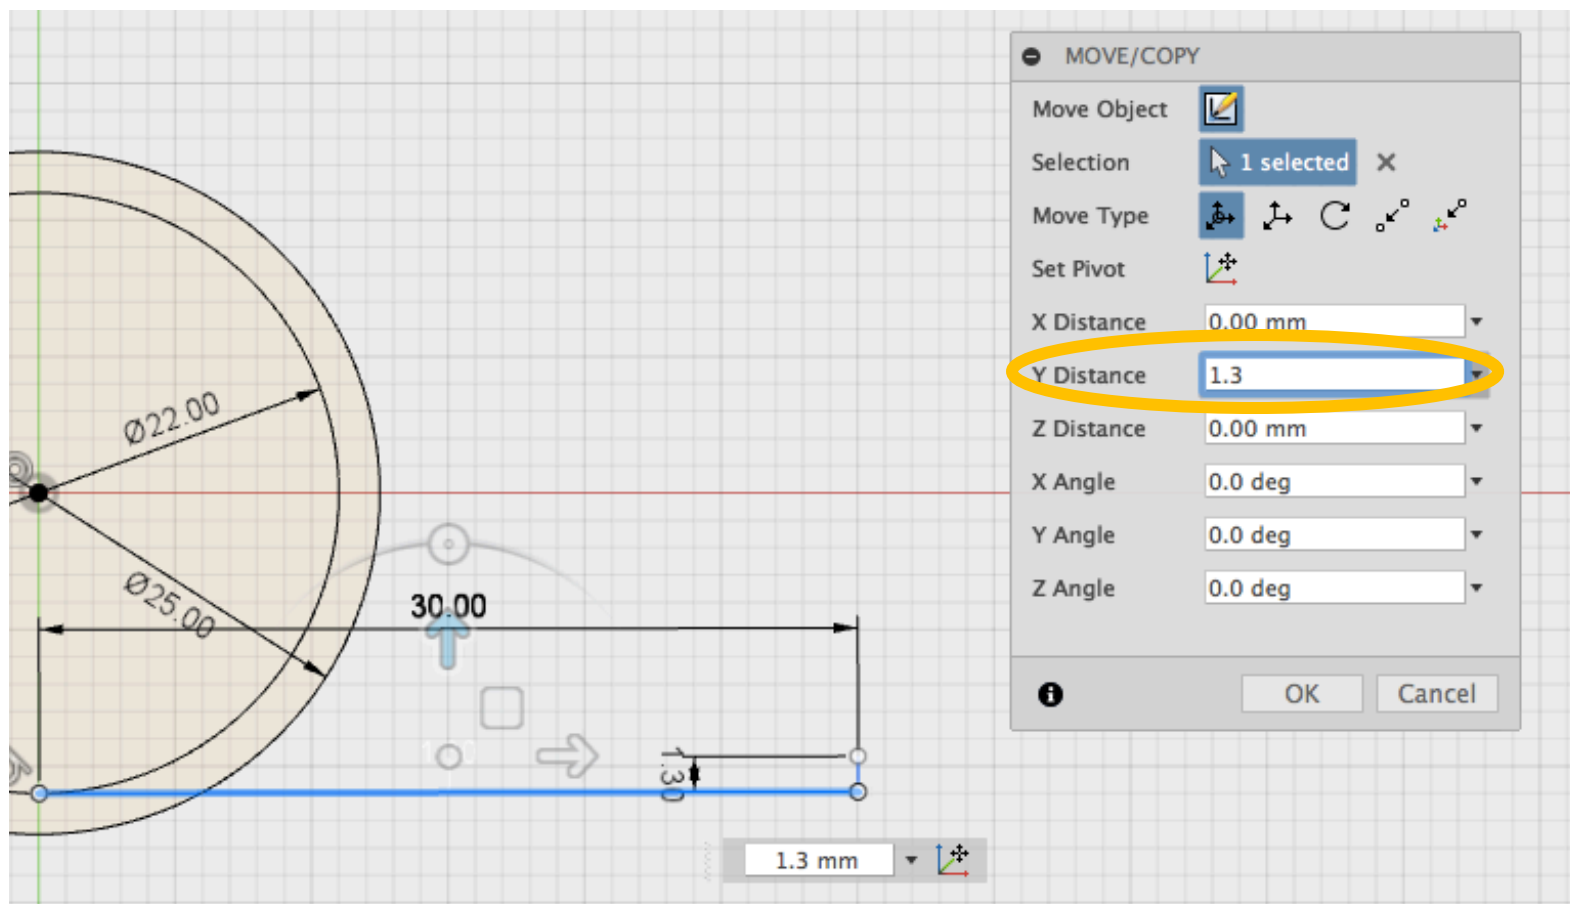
Ø22.00

Ø25.00

30.00

1.30

1.3 mm

MOVE/COPY

Move Object

Selection 1 selected

Move Type

Set Pivot

X Distance 0.00 mm

Y Distance 1.3

Z Distance 0.00 mm

X Angle 0.0 deg

Y Angle 0.0 deg

Z Angle 0.0 deg

OK Cancel